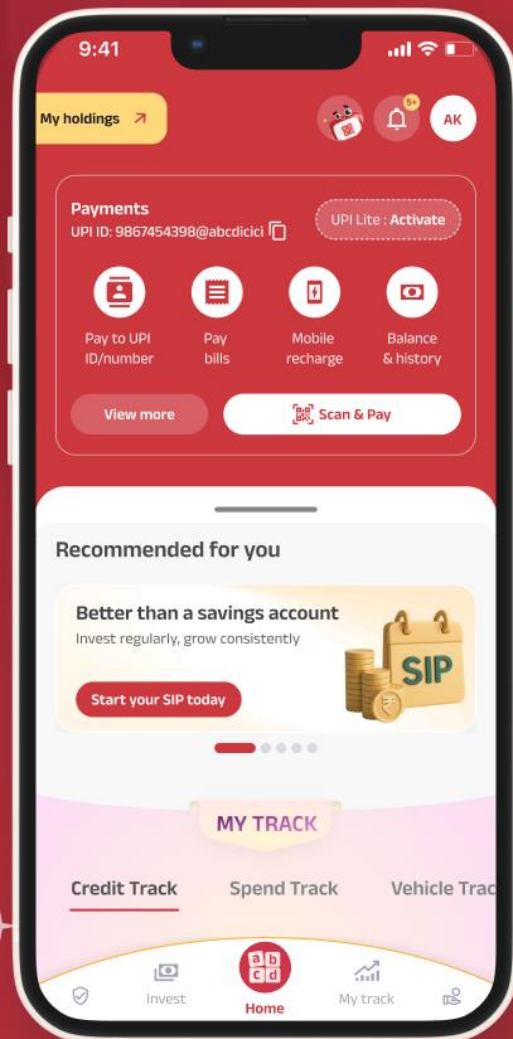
9:41

My holdings

9+

AK

Payments
UPI ID: 9867454398@abcdicici

UPI Lite : Activate

Pay to UPI ID/number

Pay bills

Mobile recharge

Balance & history

View more

Scan & Pay

Recommended for you

Better than a savings account
Invest regularly, grow consistently

Start your SIP today

SIP

MY TRACK

Credit Track

Spend Track

Vehicle Trac

Invest

a b c d

Home

My track